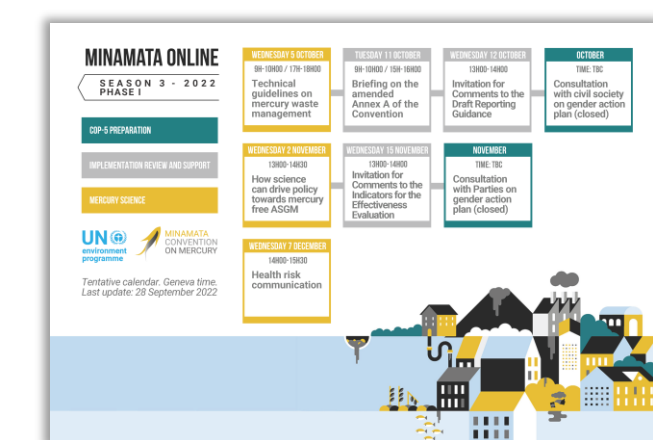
MINAMATA ONLINE
SEASON 3 - 2022
PHASE I

COP-5 PREPARATION

IMPLEMENTATION REVIEW AND SUPPORT

MERCURY SCIENCE

UN environment programme

MINAMATA CONVENTION ON MERCURY

Tentative calendar. Geneva time.
Last update: 28 September 2022

WEDNESDAY 5 OCTOBER
9H-10H00 / 17H-18H00
Technical guidelines on mercury waste management

TUESDAY 11 OCTOBER
9H-10H00 / 15H-16H00
Briefing on the amended Annex A of the Convention

WEDNESDAY 12 OCTOBER
13H00-14H00
Invitation for Comments to the Draft Reporting Guidance

OCTOBER
TIME: TBC
Consultation with civil society on gender action plan (closed)

WEDNESDAY 2 NOVEMBER
13H00-14H30
How science can drive policy towards mercury free ASGM

WEDNESDAY 15 NOVEMBER
13H00-14H00
Invitation for Comments to the Indicators for the Effectiveness Evaluation

NOVEMBER
TIME: TBC
Consultation with Parties on gender action plan (closed)

WEDNESDAY 7 DECEMBER
14H00-15H30
Health risk communication